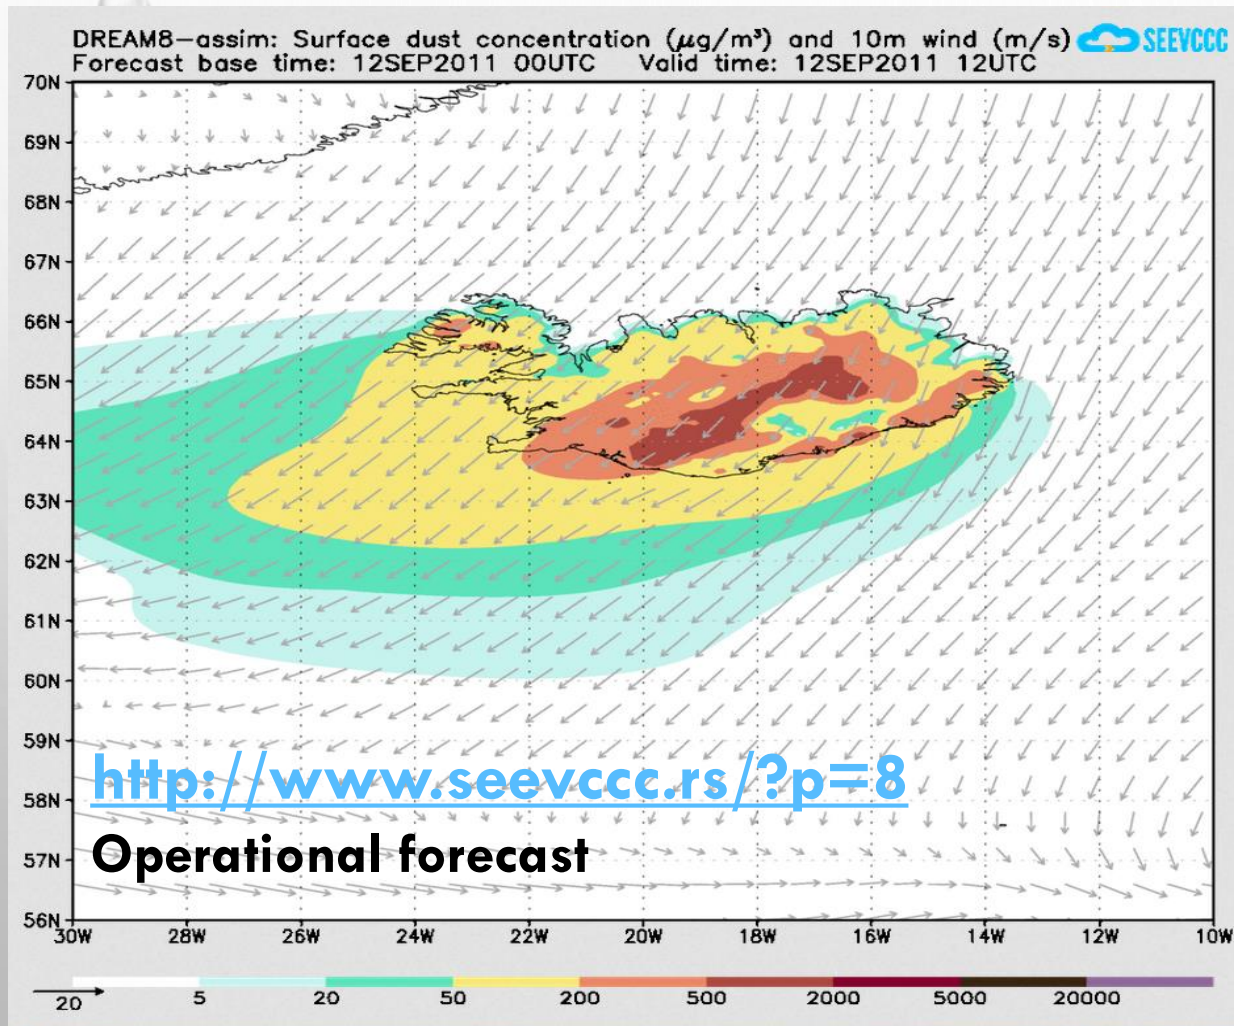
DREAM8—assim: Surface dust concentration ($\mu g/m^3$) and 10m wind (m/s) SEEVCCC
Forecast base time: 12SEP2011 00UTC Valid time: 12SEP2011 12UTC

70N
69N
68N
67N
66N
65N
64N
63N
62N
61N
60N
59N
58N
57N
56N

http://www.seevccc.rs/?p=8
Operational forecast

30W 28W 26W 24W 22W 20W 18W 16W 14W 12W 10W

20

5 20 50 200 500 2000 5000 20000